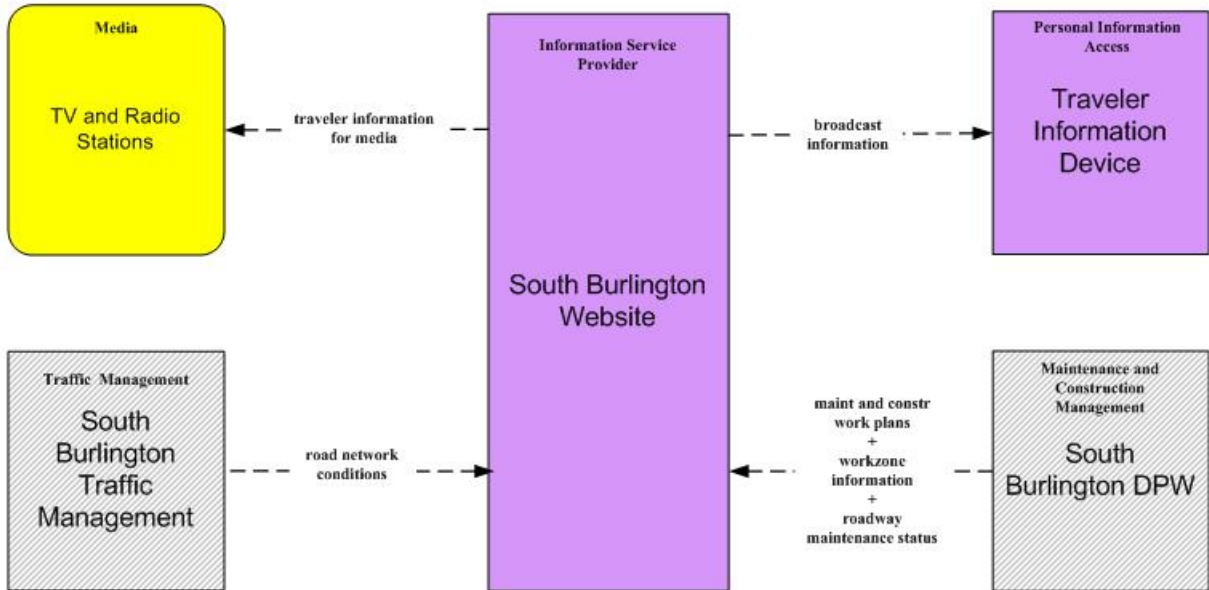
Media

TV and Radio Stations

traveler information for media

Information Service Provider

South Burlington Website

broadcast information

Personal Information Access

Traveler Information Device

Traffic Management

South Burlington Traffic Management

road network conditions

maint and constr work plans + workzone information + roadway maintenance status

Maintenance and Construction Management

South Burlington DPW